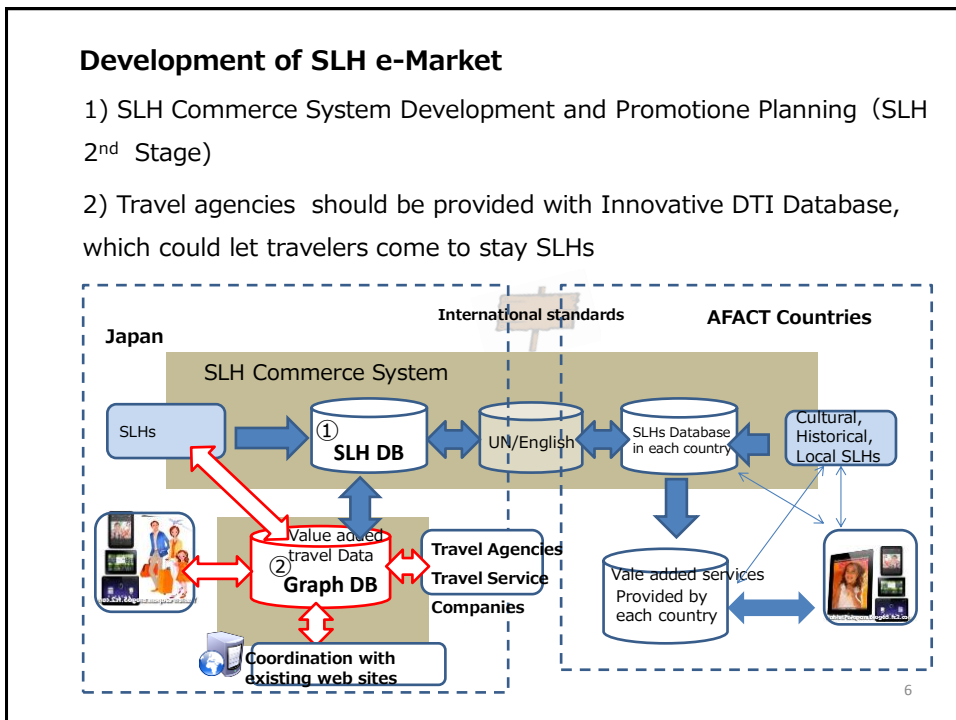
Development of SLH e-Market

1) SLH Commerce System Development and Promotione Planning（SLH 2nd Stage)

2) Travel agencies should be provided with Innovative DTI Database, which could let travelers come to stay SLHs

International standards

Japan

AFACT Countries

SLH Commerce System

SLHs

① SLH DB

UN/English

SLHs Database in each country

Cultural, Historical, Local SLHs

Value added travel Data

② Graph DB

Travel Agencies Travel Service Companies

Vale added services Provided by each country

Coordination with existing web sites

6